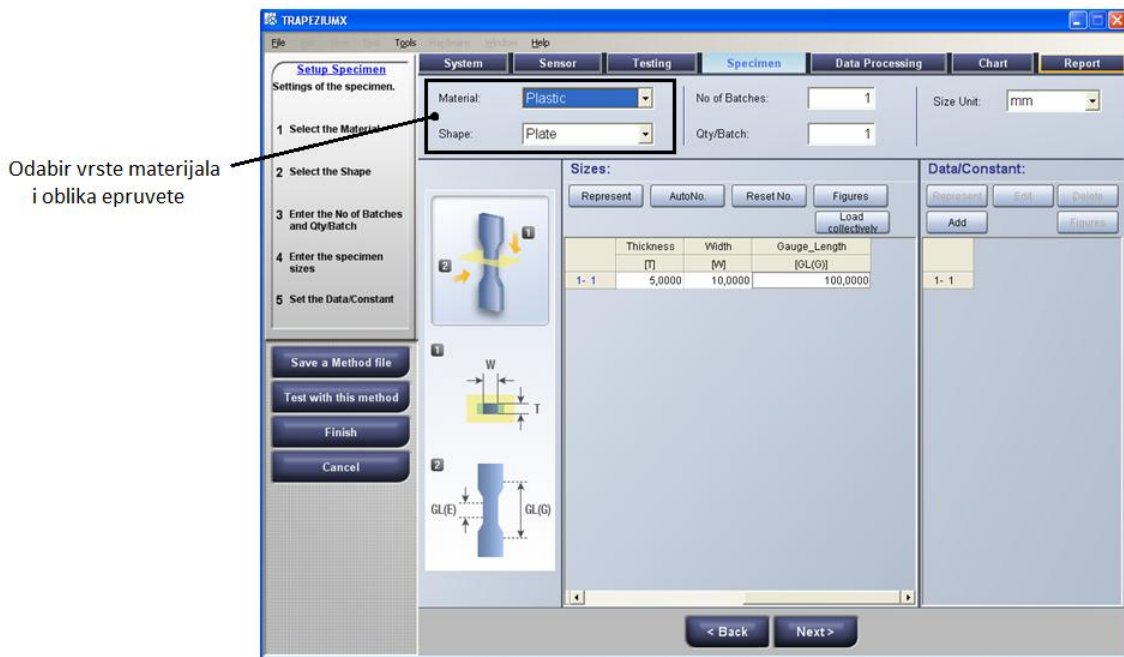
TRAPEZIUMX

File Edit View Tool Tools Hardware Window Help

Setup Specimen
Settings of the specimen.

1 Select the Material

2 Select the Shape

3 Enter the No of Batches and Qty/Batch

4 Enter the specimen sizes

5 Set the Data/Constant

Save a Method file

Test with this method

Finish

Cancel

System | Sensor | Testing | Specimen | Data Processing | Chart | Report

Material: Plastic

Shape: Plate

No of Batches: 1

Qty/Batch: 1

Size Unit: mm

Odabir vrste materijala i oblika epruvete

Sizes:

Represent | AutoNo. | Reset No. | Figures | Load collectively

| | Thickness | Width | Gauge_Length |
|---|---|---|---|
| | [T] | [W] | [GL(G)] |
| 1- 1 | 5,0000 | 10,0000 | 100,0000 |

Data/Constant:

Represent | Edit | Delete | Add | Figures

1- 1

W

T

GL(E)

GL(G)

< Back

Next >